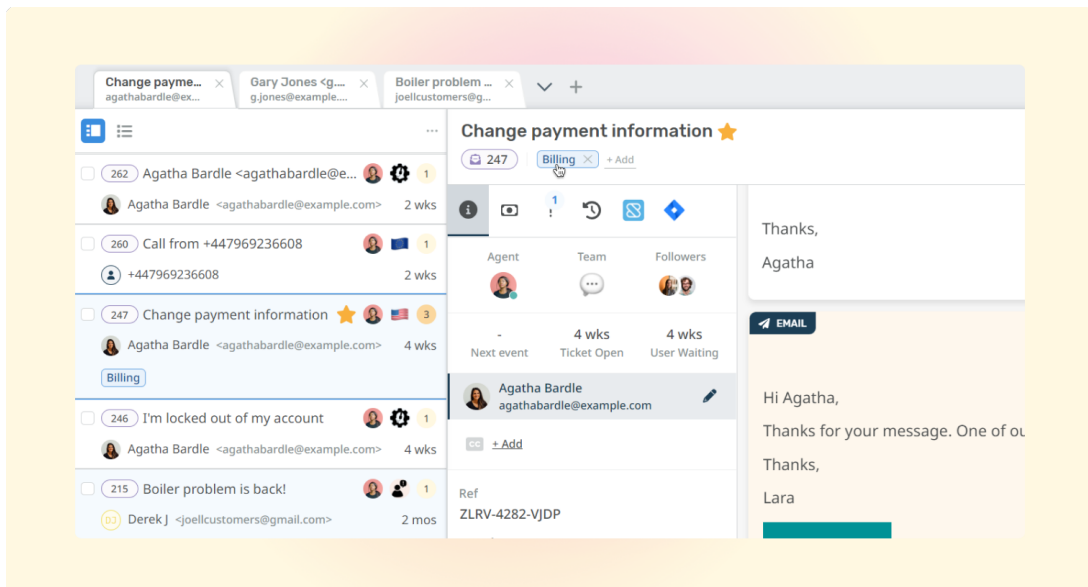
Change payme... agathabardle@ex... ×
Gary Jones <g... g.jones@example.... ×
Boiler problem ... joellcustomers@g... ×
+

...

262 Agatha Bardle <agathabardle@e... 1
Agatha Bardle <agathabardle@example.com> 2 wks

260 Call from +447969236608 1
+447969236608 2 wks

247 Change payment information 3
Agatha Bardle <agathabardle@example.com> 4 wks
Billing

246 I'm locked out of my account 1
Agatha Bardle <agathabardle@example.com> 4 wks

215 Boiler problem is back! 1
DJ Derek J <joellcustomers@gmail.com> 2 mos

Change payment information
247 Billing × + Add

1

Agent Team Followers

- Next event
4 wks Ticket Open
4 wks User Waiting

Agatha Bardle
agathabardle@example.com

CC + Add

Ref
ZLRV-4282-VJDP

Thanks,
Agatha

EMAIL

Hi Agatha,
Thanks for your message. One of ou
Thanks,
Lara